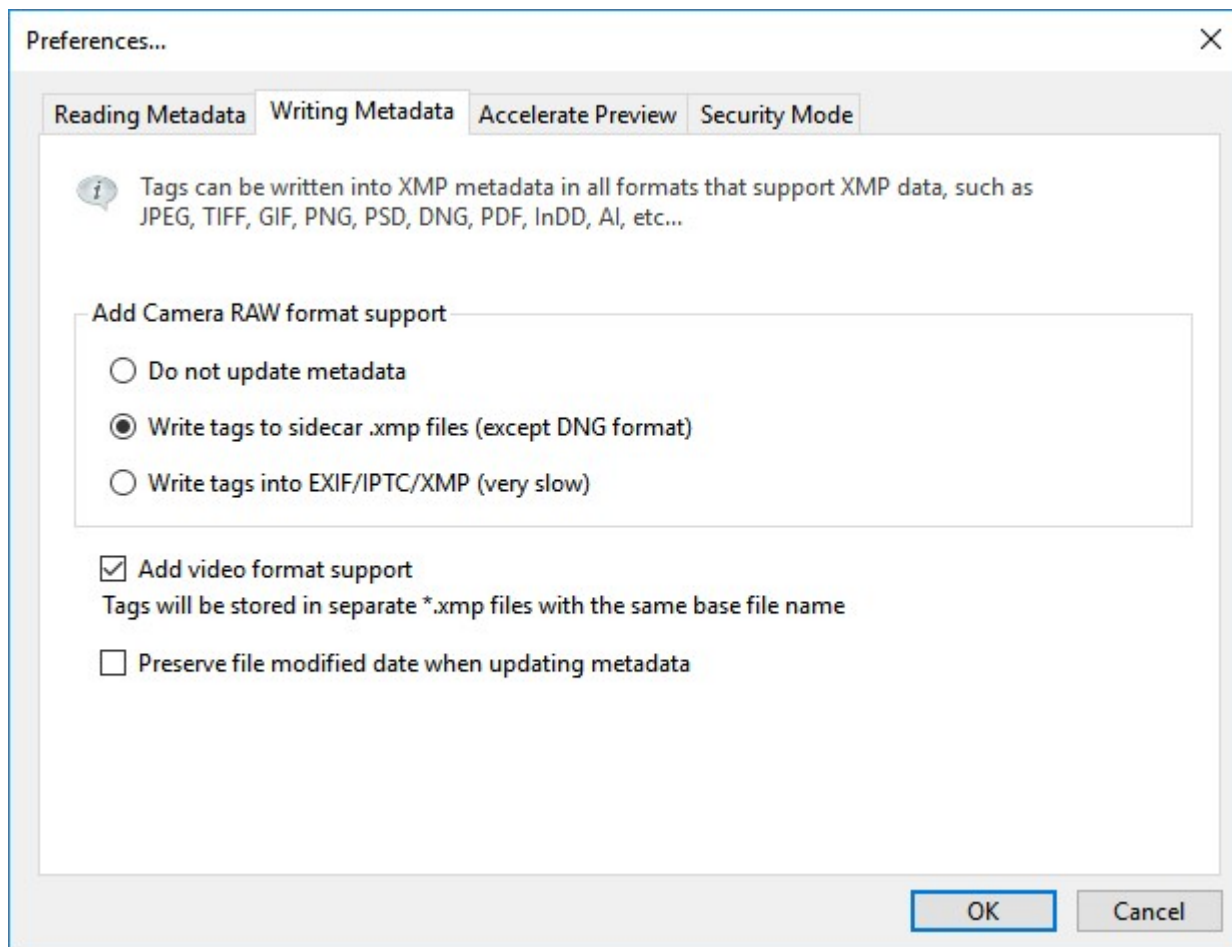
Preferences...

×

Reading Metadata | Writing Metadata | Accelerate Preview | Security Mode

Tags can be written into XMP metadata in all formats that support XMP data, such as JPEG, TIFF, GIF, PNG, PSD, DNG, PDF, InDD, AI, etc...

Add Camera RAW format support

Do not update metadata

Write tags to sidecar .xmp files (except DNG format)

Write tags into EXIF/IPTC/XMP (very slow)

Add video format support

Tags will be stored in separate *.xmp files with the same base file name

Preserve file modified date when updating metadata

OK

Cancel